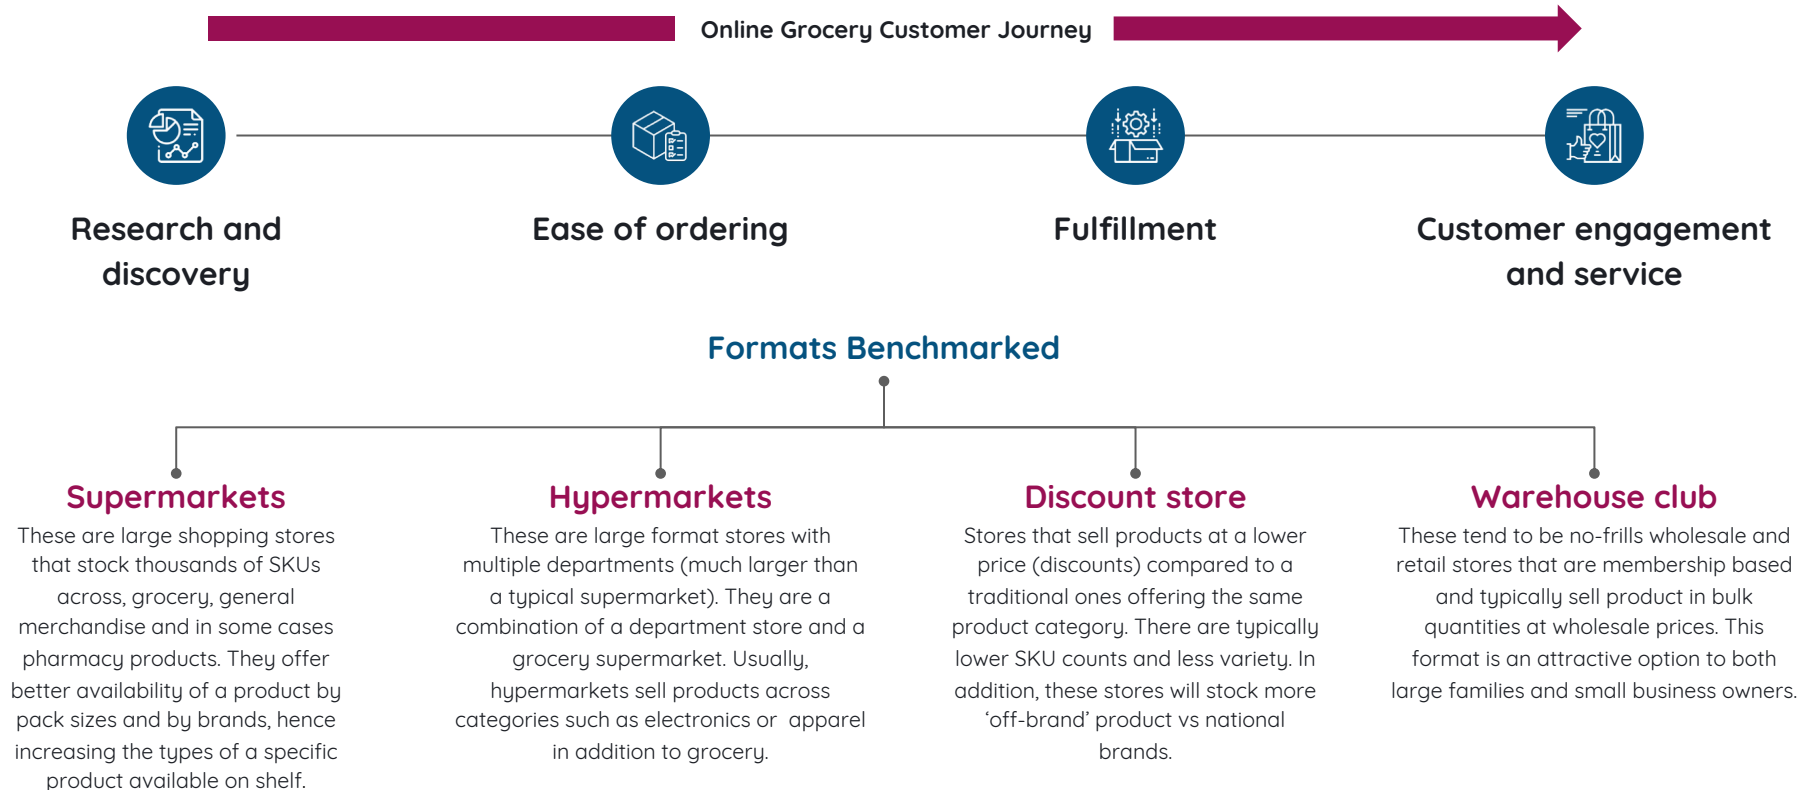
Online Grocery Customer Journey

Research and discovery

Ease of ordering

Fulfillment

Customer engagement and service

Formats Benchmarked

Supermarkets
These are large shopping stores that stock thousands of SKUs across, grocery, general merchandise and in some cases pharmacy products. They offer better availability of a product by pack sizes and by brands, hence increasing the types of a specific product available on shelf.

Hypermarkets
These are large format stores with multiple departments (much larger than a typical supermarket). They are a combination of a department store and a grocery supermarket. Usually, hypermarkets sell products across categories such as electronics or apparel in addition to grocery.

Discount store
Stores that sell products at a lower price (discounts) compared to a traditional ones offering the same product category. There are typically lower SKU counts and less variety. In addition, these stores will stock more ‘off-brand’ product vs national brands.

Warehouse club
These tend to be no-frills wholesale and retail stores that are membership based and typically sell product in bulk quantities at wholesale prices. This format is an attractive option to both large families and small business owners.